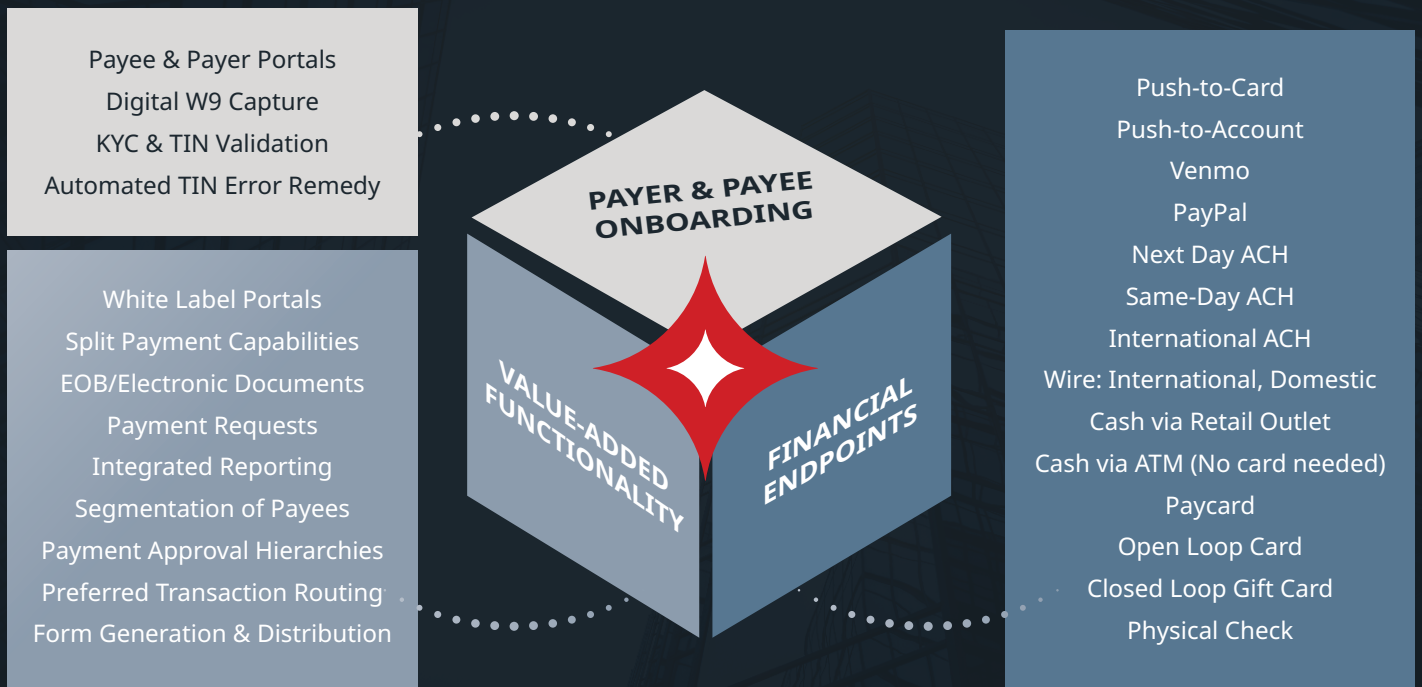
Payee & Payer Portals
Digital W9 Capture
KYC & TIN Validation
Automated TIN Error Remedy

White Label Portals
Split Payment Capabilities
EOB/Electronic Documents
Payment Requests
Integrated Reporting
Segmentation of Payees
Payment Approval Hierarchies
Preferred Transaction Routing
Form Generation & Distribution

PAYER & PAYEE ONBOARDING

VALUE-ADDED FUNCTIONALITY

FINANCIAL ENDPOINTS

Push-to-Card
Push-to-Account
Venmo
PayPal
Next Day ACH
Same-Day ACH
International ACH
Wire: International, Domestic
Cash via Retail Outlet
Cash via ATM (No card needed)
Paycard
Open Loop Card
Closed Loop Gift Card
Physical Check